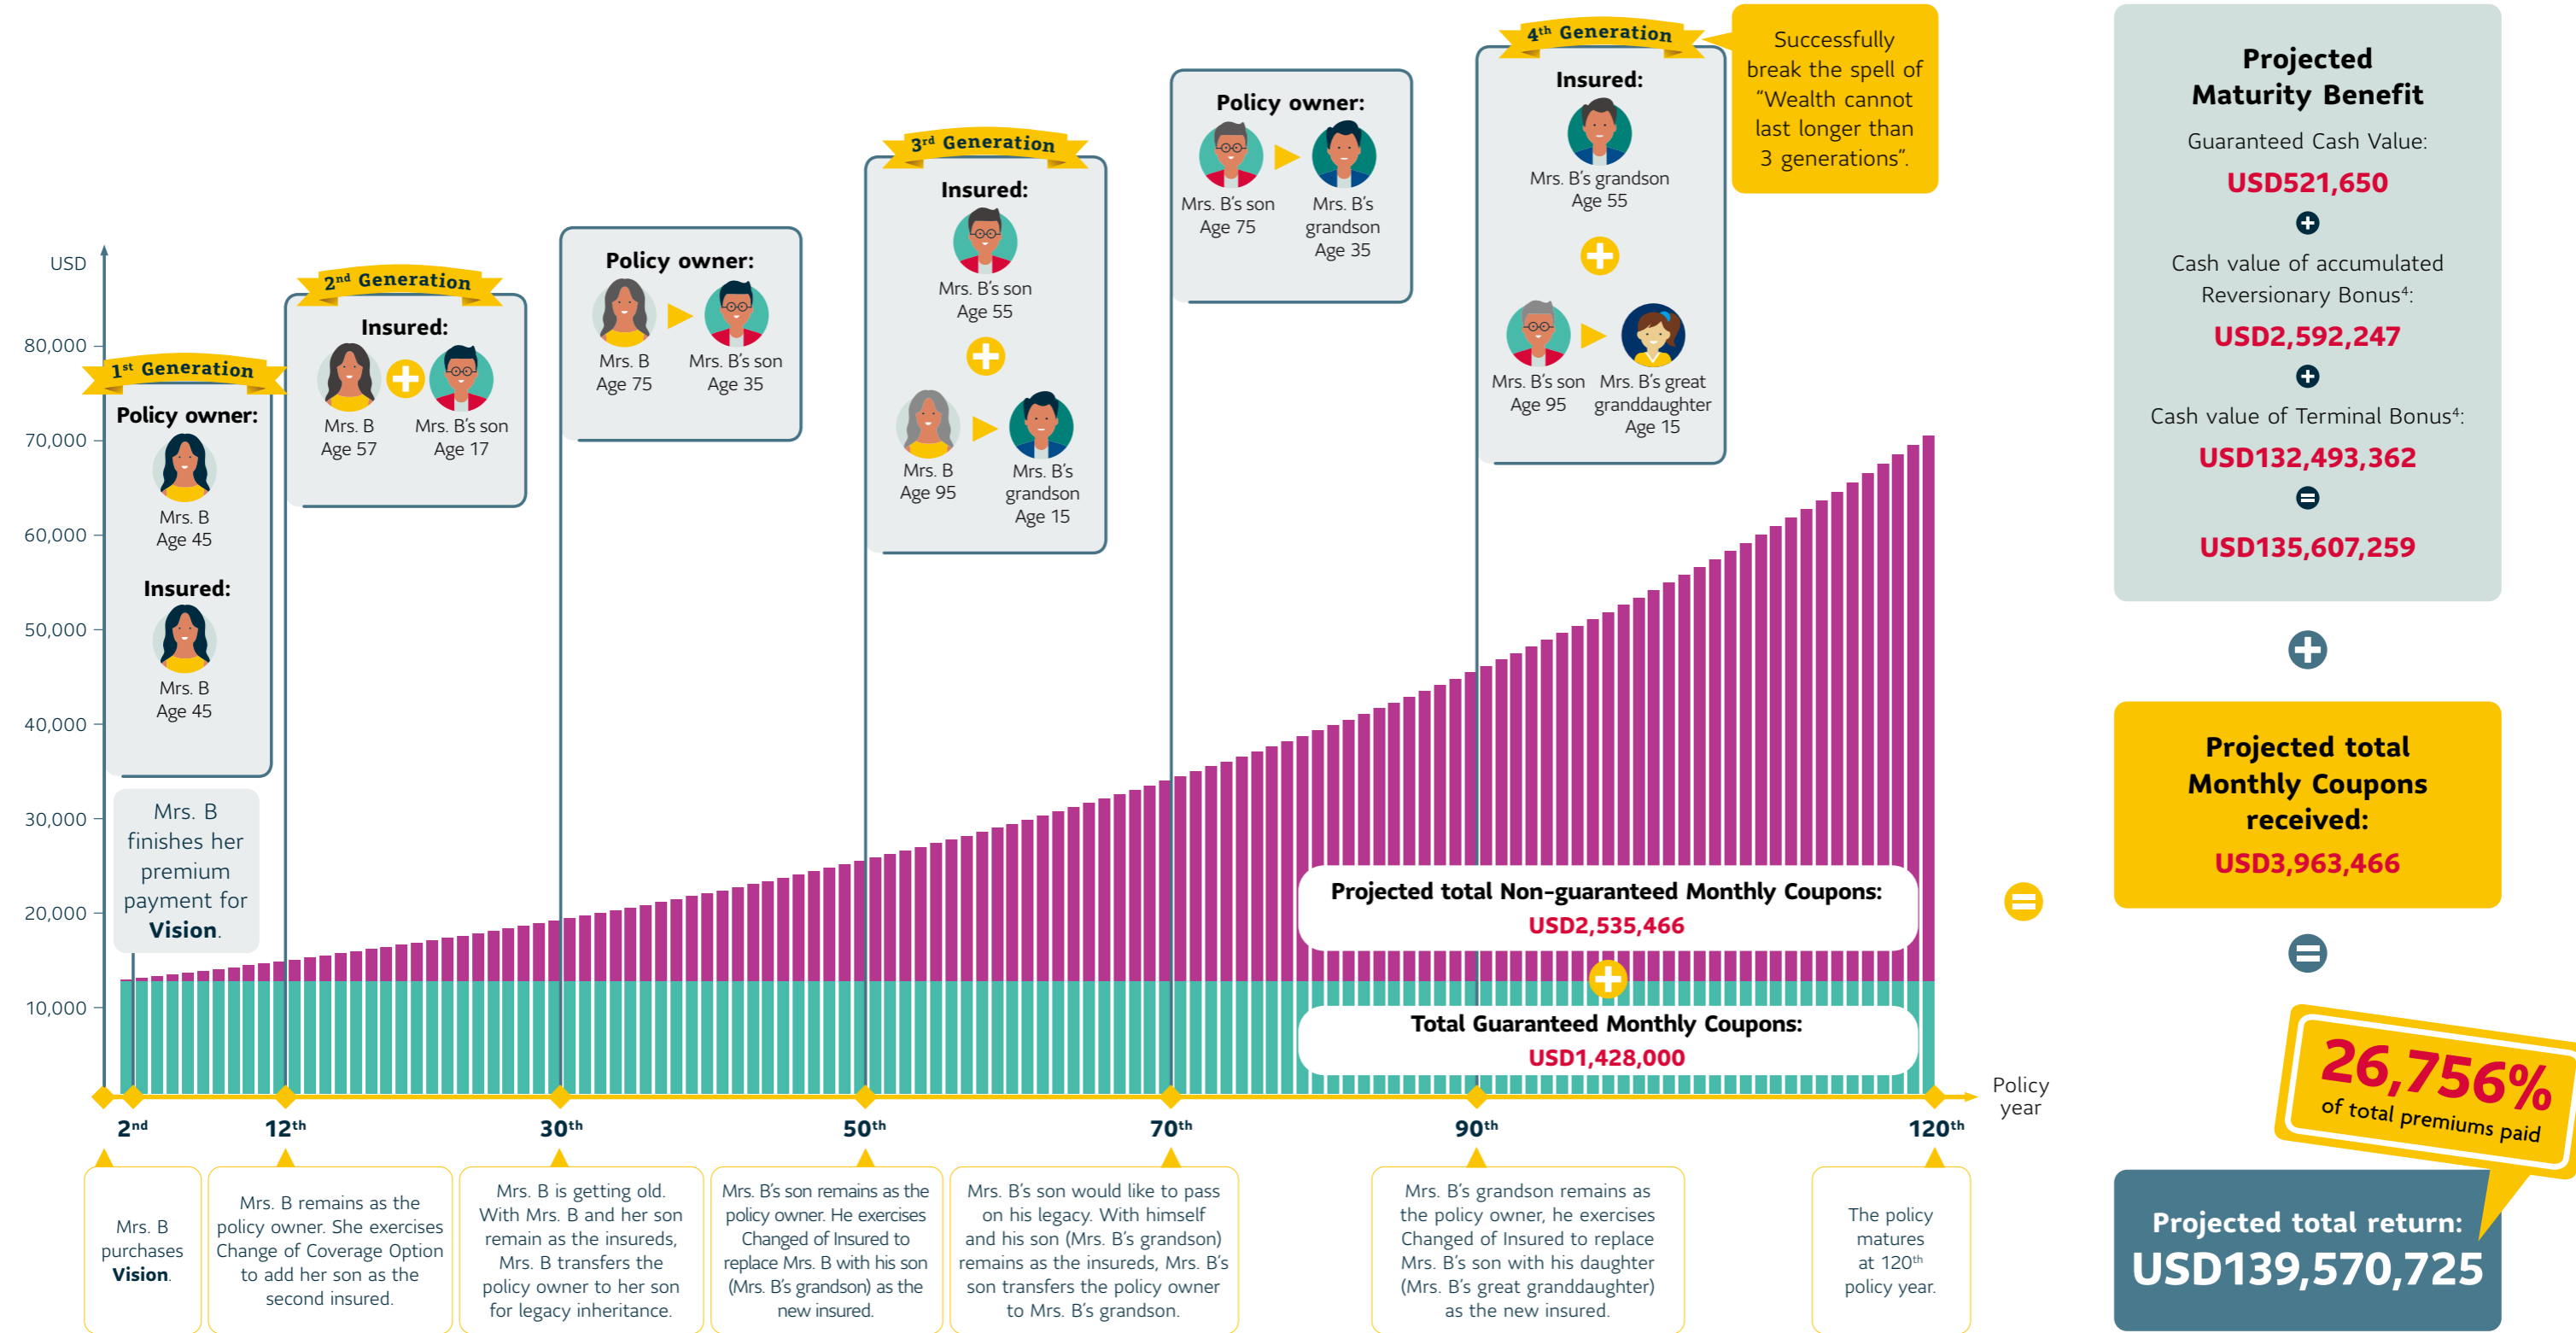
USD

80,000

70,000

60,000

50,000

40,000

30,000

20,000

10,000

1st Generation

Policy owner:

Mrs. B
Age 45

Insured:

Mrs. B
Age 45

Mrs. B finishes her premium payment for Vision.

2nd Generation

Insured:

Mrs. B
Age 57

Mrs. B's son
Age 17

Policy owner:

Mrs. B
Age 75

Mrs. B's son
Age 35

3rd Generation

Insured:

Mrs. B's son
Age 55

Mrs. B
Age 95

Mrs. B's grandson
Age 15

Policy owner:

Mrs. B's son
Age 75

Mrs. B's grandson
Age 35

4th Generation

Insured:

Mrs. B's grandson
Age 55

Mrs. B's son
Age 95

Mrs. B's great granddaughter
Age 15

Successfully break the spell of "Wealth cannot last longer than 3 generations".

Projected total Non-guaranteed Monthly Coupons:
USD2,535,466

Total Guaranteed Monthly Coupons:
USD1,428,000

Policy year

2nd

12th

30th

50th

70th

90th

120th

Mrs. B purchases Vision.

Mrs. B remains as the policy owner. She exercises Change of Coverage Option to add her son as the second insured.

Mrs. B is getting old. With Mrs. B and her son remain as the insureds, Mrs. B transfers the policy owner to her son for legacy inheritance.

Mrs. B's son remains as the policy owner. He exercises Changed of Insured to replace Mrs. B with his son (Mrs. B's grandson) as the new insured.

Mrs. B's son would like to pass on his legacy. With himself and his son (Mrs. B's grandson) remains as the insureds, Mrs. B's son transfers the policy owner to Mrs. B's grandson.

Mrs. B's grandson remains as the policy owner, he exercises Changed of Insured to replace Mrs. B's son with his daughter (Mrs. B's great granddaughter) as the new insured.

The policy matures at 120th policy year.

Projected Maturity Benefit

Guaranteed Cash Value:
USD521,650

Cash value of accumulated Reversionary Bonus4:
USD2,592,247

Cash value of Terminal Bonus4:
USD132,493,362

USD135,607,259

Projected total Monthly Coupons received:
USD3,963,466

26,756%
of total premiums paid

Projected total return:
USD139,570,725